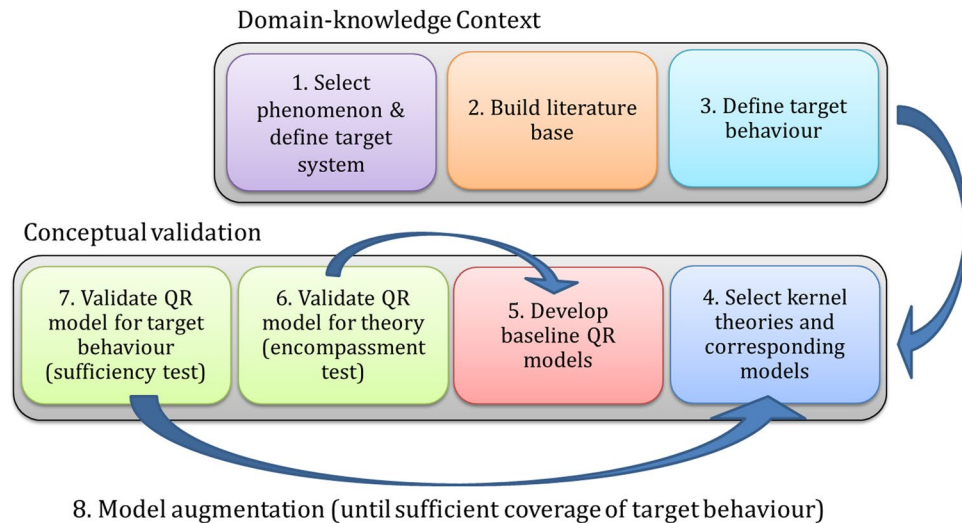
Domain-knowledge Context

1. Select phenomenon & define target system

2. Build literature base

3. Define target behaviour

Conceptual validation

7. Validate QR model for target behaviour (sufficiency test)

6. Validate QR model for theory (encompassment test)

5. Develop baseline QR models

4. Select kernel theories and corresponding models

8. Model augmentation (until sufficient coverage of target behaviour)